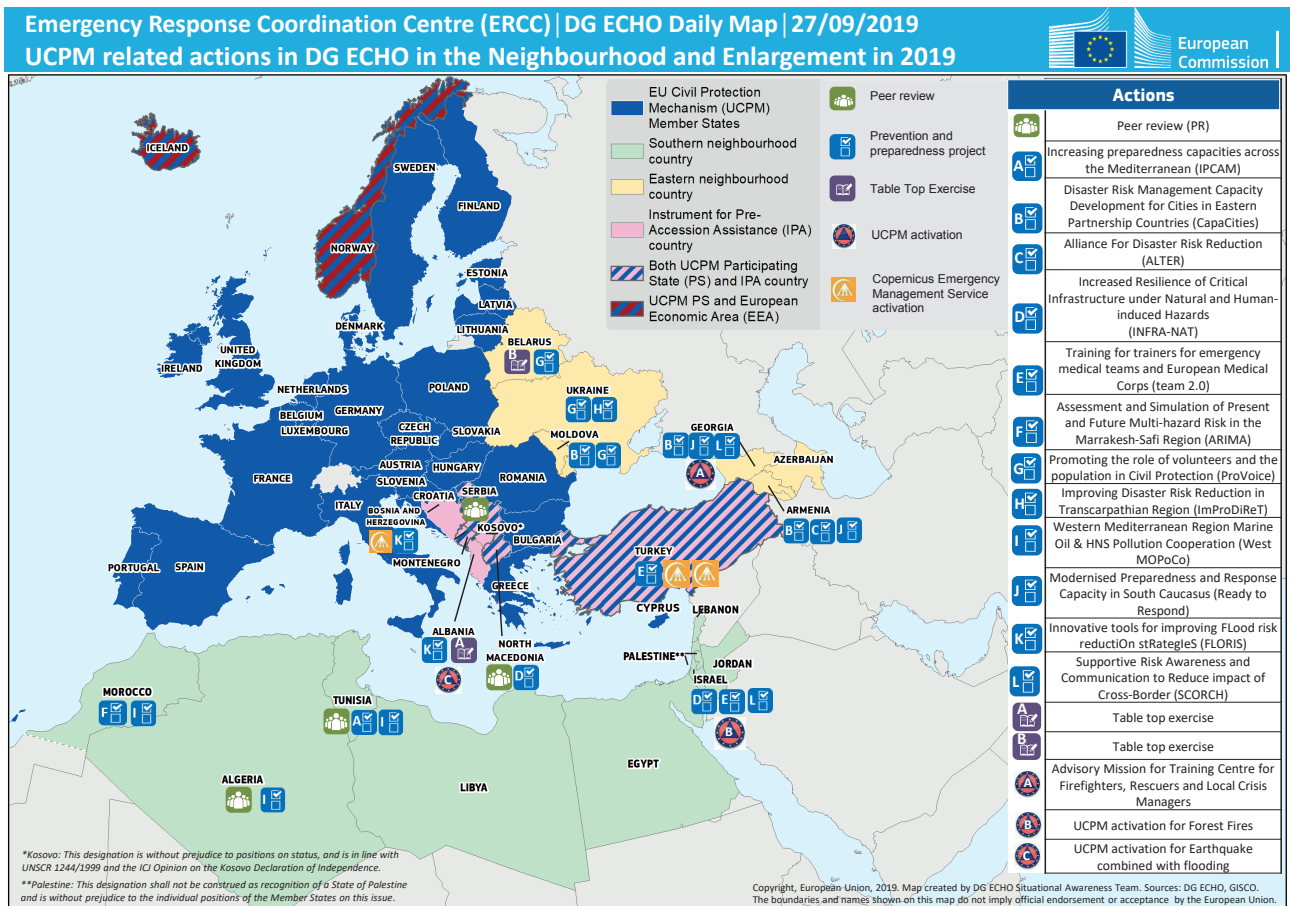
Emergency Response Coordination Centre (ERCC) | DG ECHO Daily Map | 27/09/2019
UCPM related actions in DG ECHO in the Neighbourhood and Enlargement in 2019

European Commission

EU Civil Protection Mechanism (UCPM) Member States
Southern neighbourhood country
Eastern neighbourhood country
Instrument for Pre-Accession Assistance (IPA) country
Both UCPM Participating State (PS) and IPA country
UCPM PS and European Economic Area (EEA)

Peer review
Prevention and preparedness project
Table Top Exercise
UCPM activation
Copernicus Emergency Management Service activation

| Actions | |
|---|---|
| | Peer review (PR) |
| A | Increasing preparedness capacities across the Mediterranean (IPCAM) |
| B | Disaster Risk Management Capacity Development for Cities in Eastern Partnership Countries (CapaCities) |
| C | Alliance For Disaster Risk Reduction (ALTER) |
| D | Increased Resilience of Critical Infrastructure under Natural and Human-induced Hazards (INFRA-NAT) |
| E | Training for trainers for emergency medical teams and European Medical Corps (team 2.0) |
| F | Assessment and Simulation of Present and Future Multi-hazard Risk in the Marrakesh-Safi Region (ARIMA) |
| G | Promoting the role of volunteers and the population in Civil Protection (ProVoice) |
| H | Improving Disaster Risk Reduction in Transcarpathian Region (ImProDiReT) |
| I | Western Mediterranean Region Marine Oil & HNS Pollution Cooperation (West MOPoCo) |
| J | Modernised Preparedness and Response Capacity in South Caucasus (Ready to Respond) |
| K | Innovative tools for improving FLood risk reductiOn stRategIeS (FLORIS) |
| L | Supportive Risk Awareness and Communication to Reduce impact of Cross-Border (SCORCH) |
| A | Table top exercise |
| B | Table top exercise |
| A | Advisory Mission for Training Centre for Firefighters, Rescuers and Local Crisis Managers |
| B | UCPM activation for Forest Fires |
| C | UCPM activation for Earthquake combined with flooding |

ICELAND
SWEDEN
FINLAND
NORWAY
ESTONIA
LATVIA
DENMARK
LITHUANIA
BELARUS
B G
IRELAND
UNITED KINGDOM
NETHERLANDS
POLAND
UKRAINE
G H
BELGIUM
GERMANY
LUXEMBOURG
CZECH REPUBLIC
SLOVAKIA
MOLDOVA
B G
GEORGIA
B J L
A
AZERBAIJAN
FRANCE
AUSTRIA
SLOVENIA
HUNGARY
ROMANIA
CROATIA
SERBIA
ITALY
BOSNIA AND HERZEGOVINA
K
KOSOVO*
BULGARIA
ARMENIA
B C I
PORTUGAL
SPAIN
MONTENEGRO
TURKEY
E
GREECE
CYPRUS
LEBANON
ALBANIA
K A
C
NORTH MACEDONIA
D
PALESTINE**
JORDAN
ISRAEL
D E L
B
MOROCCO
F I
TUNISIA
A I
ALGERIA
I
LIBYA
EGYPT

*Kosovo: This designation is without prejudice to positions on status, and is in line with UNSCR 1244/1999 and the ICJ Opinion on the Kosovo Declaration of Independence.
**Palestine: This designation shall not be construed as recognition of a State of Palestine and is without prejudice to the individual positions of the Member States on this issue.

Copyright, European Union, 2019. Map created by DG ECHO Situational Awareness Team. Sources: DG ECHO, GISCO. The boundaries and names shown on this map do not imply official endorsement or acceptance by the European Union.